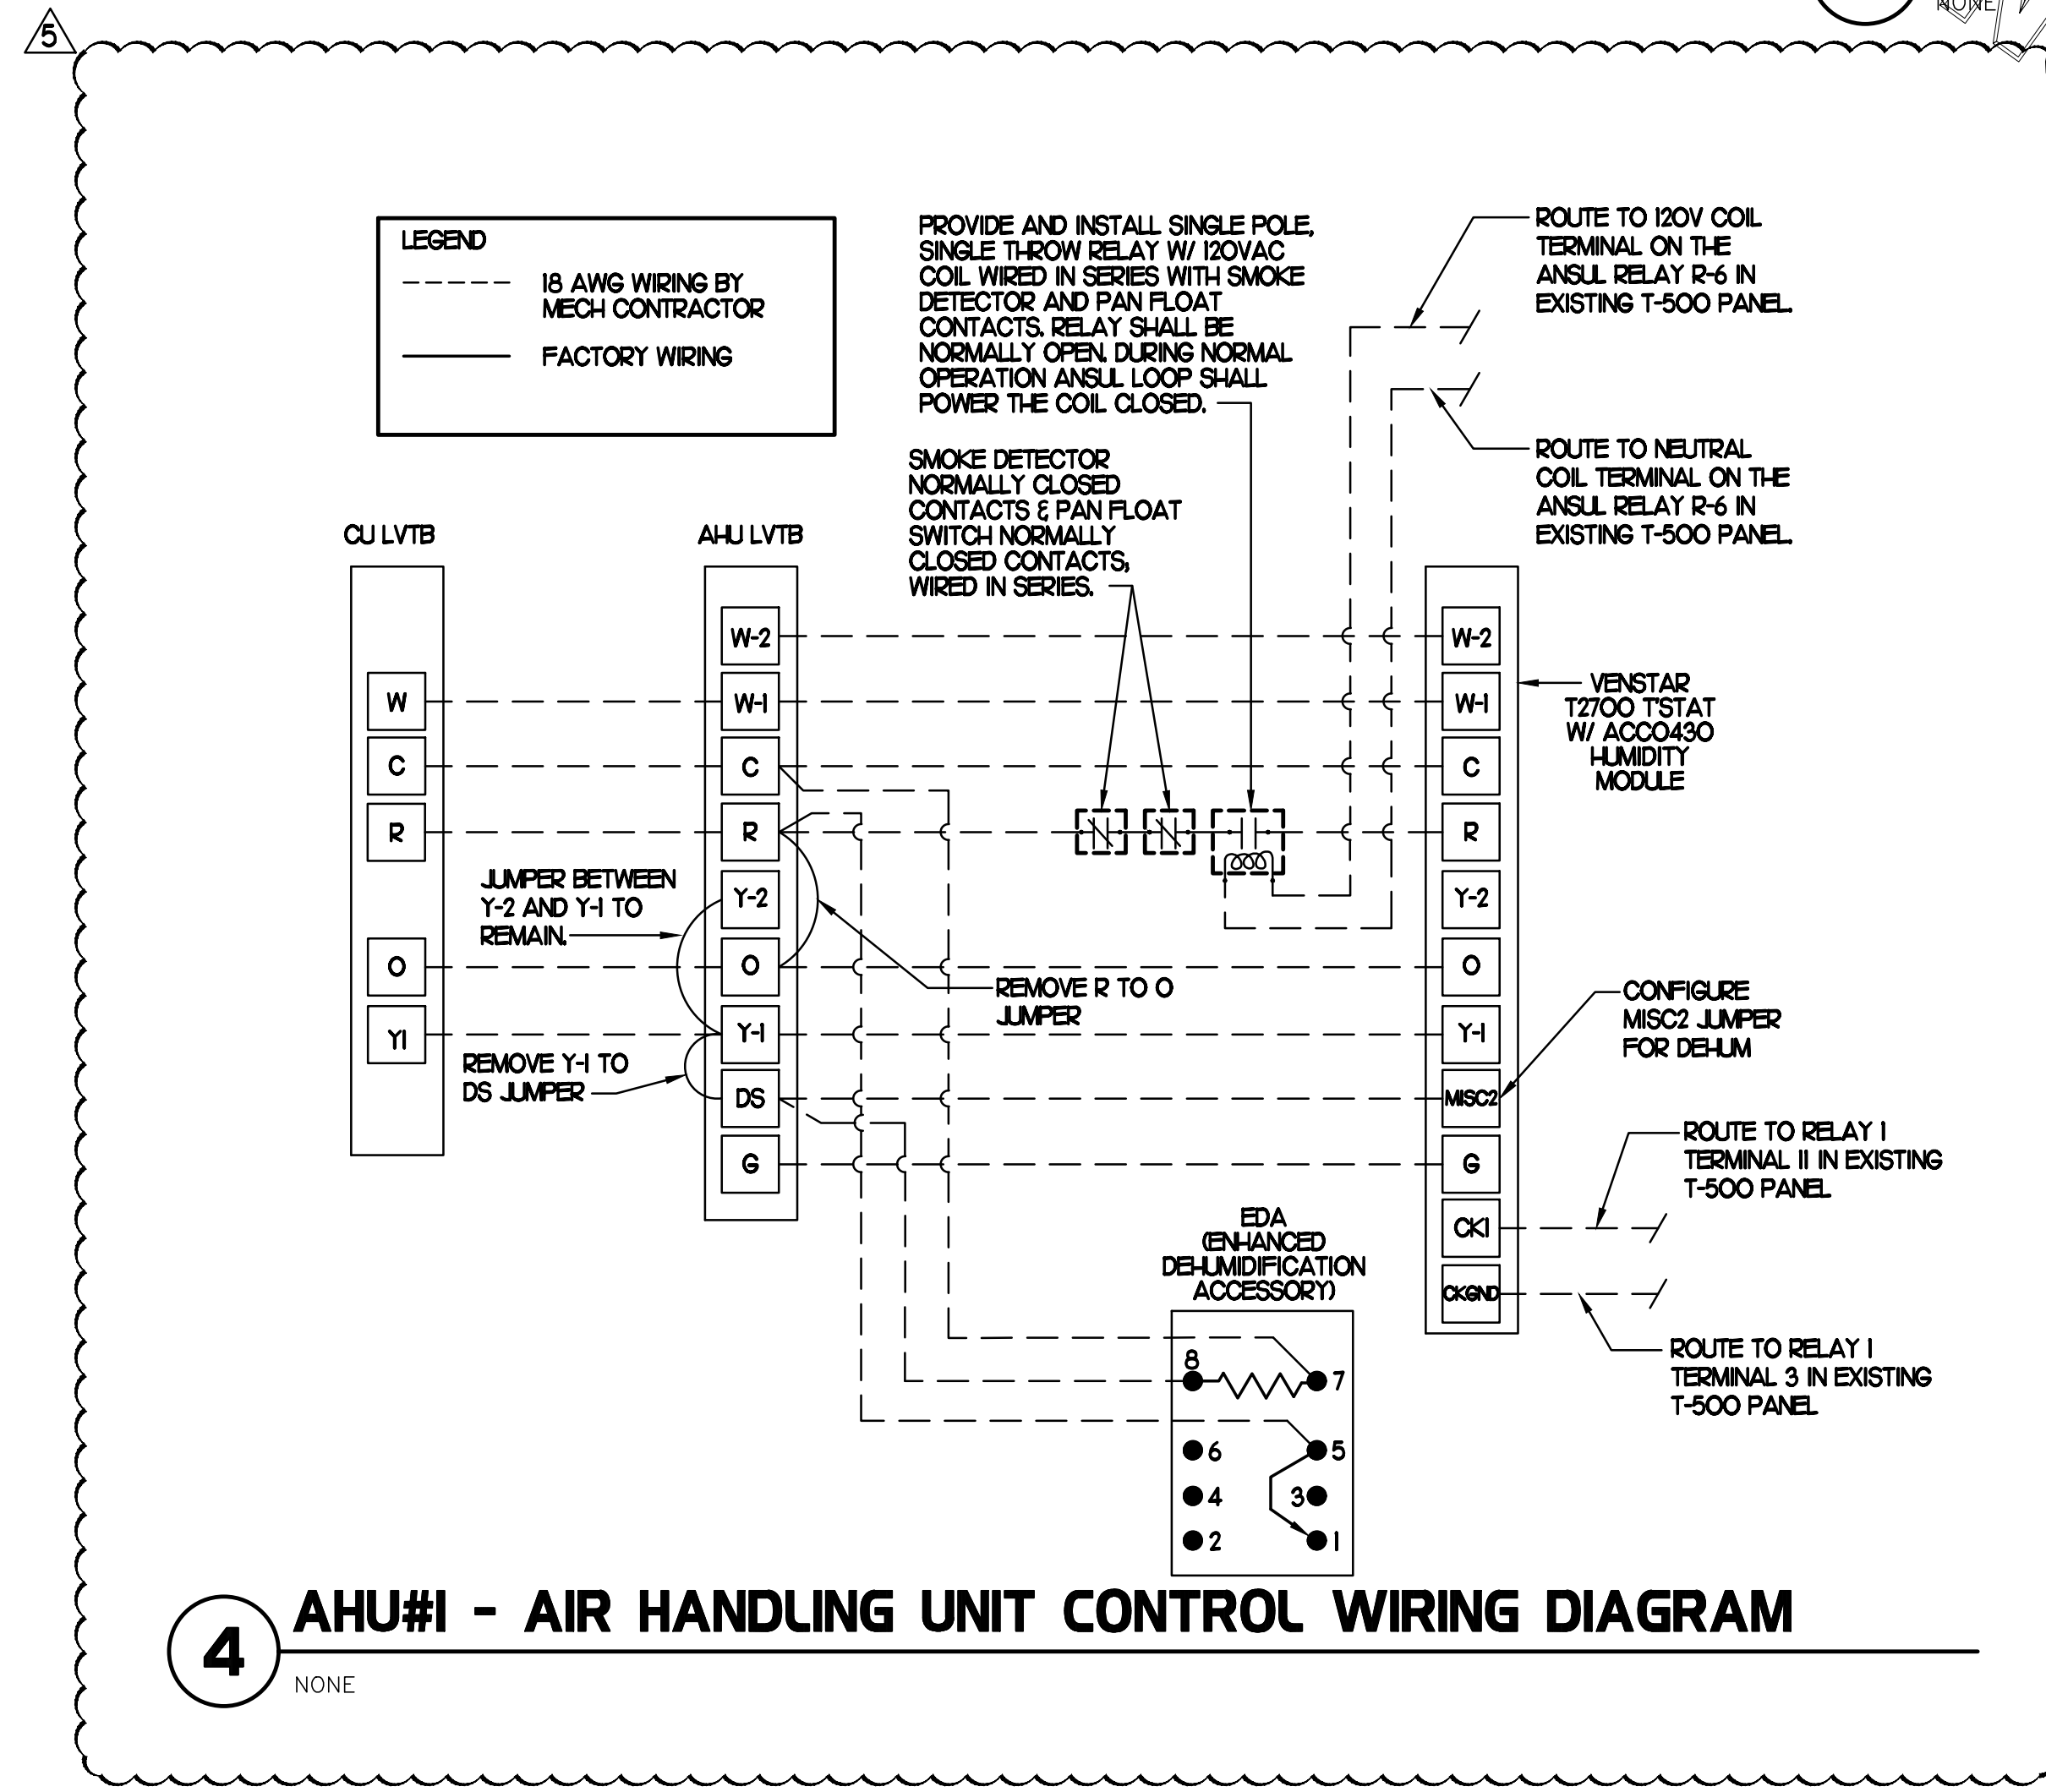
5

NONE

LEGEND
18 AWG WIRING BY MECH CONTRACTOR
FACTORY WIRING

PROVIDE AND INSTALL SINGLE POLE, SINGLE THROW RELAY W/ 120VAC COIL WIRED IN SERIES WITH SMOKE DETECTOR AND PAN FLOAT CONTACTS. RELAY SHALL BE NORMALLY OPEN. DURING NORMAL OPERATION ANSUL LOOP SHALL POWER THE COIL CLOSED.

ROUTE TO 120V COIL TERMINAL ON THE ANSUL RELAY R-6 IN EXISTING T-500 PANEL.

ROUTE TO NEUTRAL COIL TERMINAL ON THE ANSUL RELAY R-6 IN EXISTING T-500 PANEL.

SMOKE DETECTOR NORMALLY CLOSED CONTACTS & PAN FLOAT SWITCH NORMALLY CLOSED CONTACTS, WIRED IN SERIES.

CU LVTB

AHU LVTB

W
C
R
O
Y1

W-2
W-1
C
R
Y-2
O
Y-1
DS
G

W-2
W-1
C
R
Y-2
O
Y-1
MISC2
G
CK1
CKGND

VENSTAR T2700 T'STAT W/ ACC0430 HUMIDITY MODULE

JUMPER BETWEEN Y-2 AND Y-1 TO REMAIN.

REMOVE R TO O JUMPER

REMOVE Y-1 TO DS JUMPER

CONFIGURE MISC2 JUMPER FOR DEHUM

ROUTE TO RELAY 1 TERMINAL 11 IN EXISTING T-500 PANEL

ROUTE TO RELAY 1 TERMINAL 3 IN EXISTING T-500 PANEL

EDA (ENHANCED DEHUMIDIFICATION ACCESSORY)

8
7
6
5
4
3
2
1

4
AHU#1 - AIR HANDLING UNIT CONTROL WIRING DIAGRAM
NONE